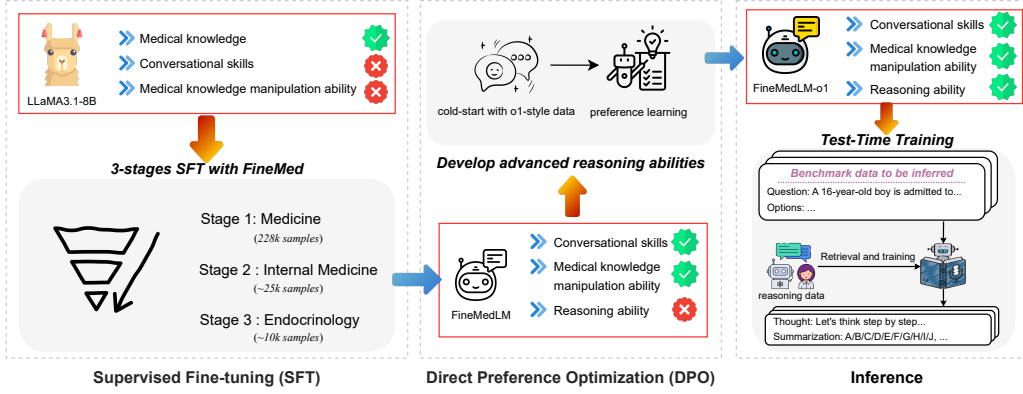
LLaMA3.1-8B

Medical knowledge

Conversational skills

Medical knowledge manipulation ability

3-stages SFT with FineMed

Stage 1: Medicine
(228k samples)

Stage 2 : Internal Medicine
(~25k samples)

Stage 3 : Endocrinology
(~10k samples)

Supervised Fine-tuning (SFT)

cold-start with o1-style data

preference learning

Develop advanced reasoning abilities

FineMedLM

Conversational skills

Medical knowledge manipulation ability

Reasoning ability

Direct Preference Optimization (DPO)

FineMedLM-o1

Conversational skills

Medical knowledge manipulation ability

Reasoning ability

Test-Time Training

Benchmark data to be inferred

Question: A 16-year-old boy is admitted to...

Options: ...

Retrieval and training

reasoning data

Thought: Let's think step by step...

Summarization: A/B/C/D/E/F/G/H/I/J, ...

Inference